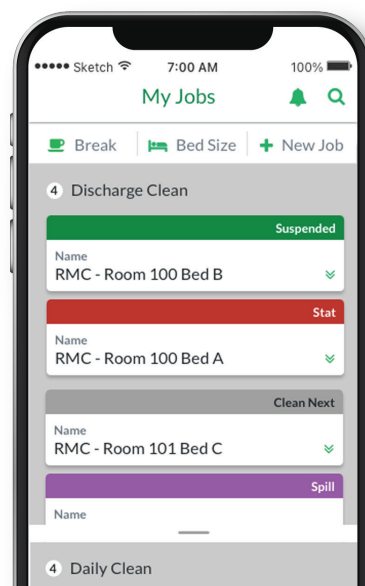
●●●●● Sketch 7:00 AM 100%

My Jobs

Break | Bed Size | + New Job

4 Discharge Clean

Suspended

Name
RMC - Room 100 Bed B

Stat

Name
RMC - Room 100 Bed A

Clean Next

Name
RMC - Room 101 Bed C

Spill

Name

4 Daily Clean